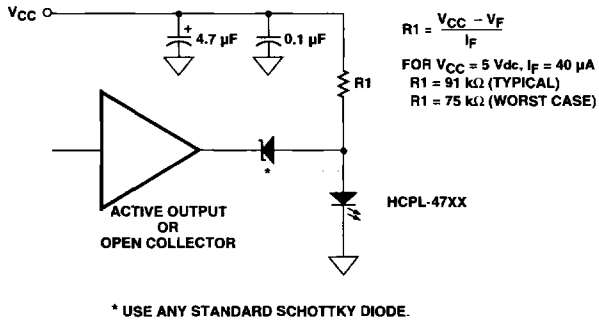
$V_{CC}$

+

4.7 µF

0.1 µF

$R1 = \frac{V_{CC} - V_F}{I_F}$

FOR $V_{CC}$ = 5 Vdc, $I_F$ = 40 µA
R1 = 91 kΩ (TYPICAL)
R1 = 75 kΩ (WORST CASE)

R1

*

ACTIVE OUTPUT
OR
OPEN COLLECTOR

HCPL-47XX

* USE ANY STANDARD SCHOTTKY DIODE.